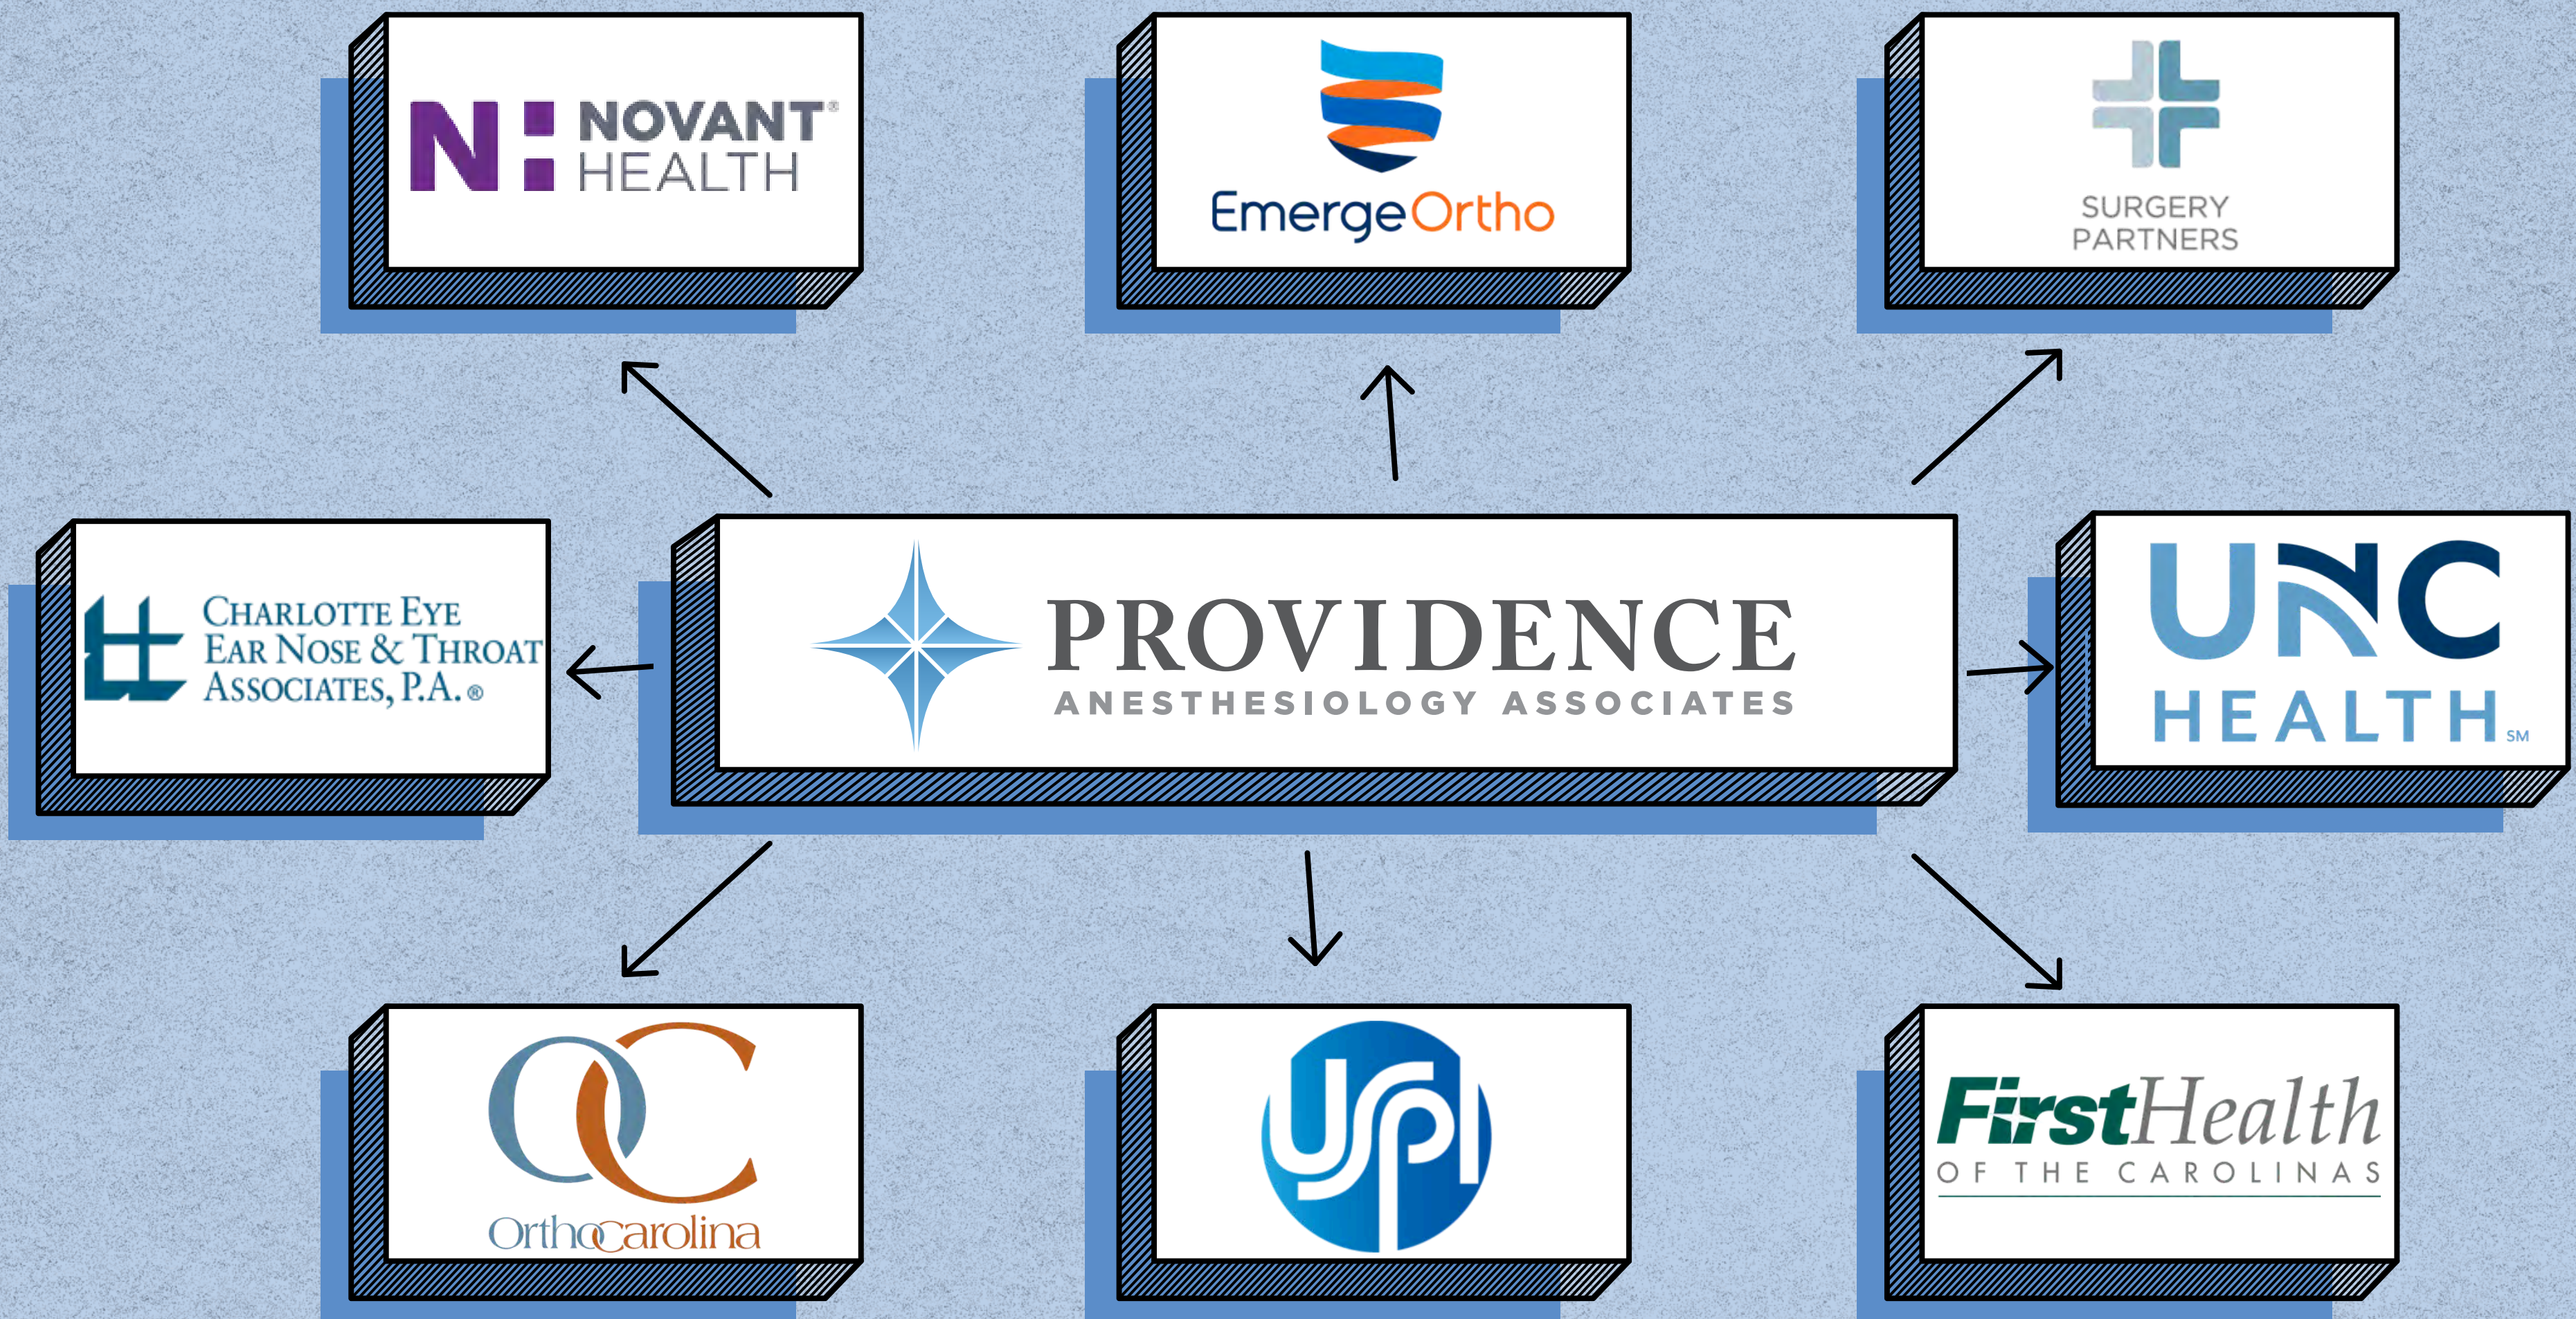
NOVANT® HEALTH

EmergeOrtho

SURGERY PARTNERS

CHARLOTTE EYE EAR NOSE & THROAT ASSOCIATES, P.A.®

PROVIDENCE
ANESTHESIOLOGY ASSOCIATES

UNC HEALTH SM

OC
OrthoCarolina

USPI

FirstHealth
OF THE CAROLINAS